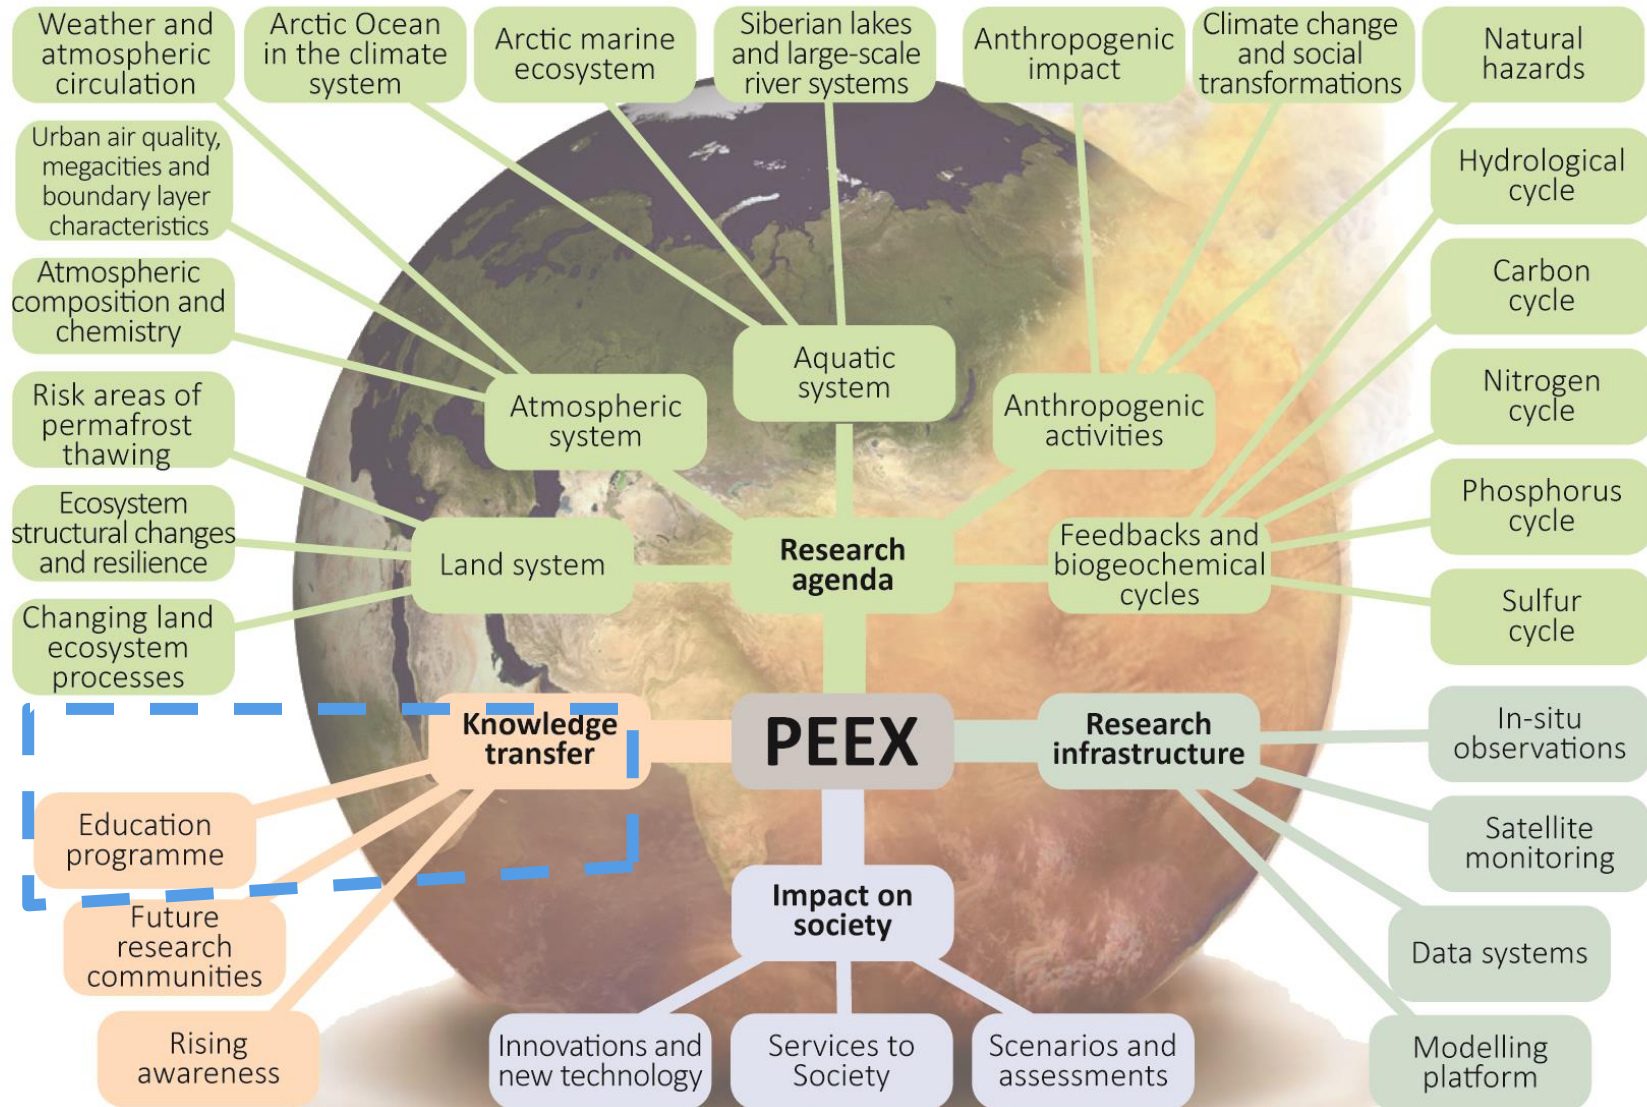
Weather and atmospheric circulation

Arctic Ocean in the climate system

Arctic marine ecosystem

Siberian lakes and large-scale river systems

Anthropogenic impact

Climate change and social transformations

Natural hazards

Urban air quality, megacities and boundary layer characteristics

Hydrological cycle

Atmospheric composition and chemistry

Carbon cycle

Aquatic system

Risk areas of permafrost thawing

Atmospheric system

Anthropogenic activities

Nitrogen cycle

Ecosystem structural changes and resilience

Phosphorus cycle

Land system

Research agenda

Feedbacks and biogeochemical cycles

Changing land ecosystem processes

Sulfur cycle

Knowledge transfer

PEEX

Research infrastructure

In-situ observations

Education programme

Satellite monitoring

Future research communities

Impact on society

Data systems

Rising awareness

Innovations and new technology

Services to Society

Scenarios and assessments

Modelling platform